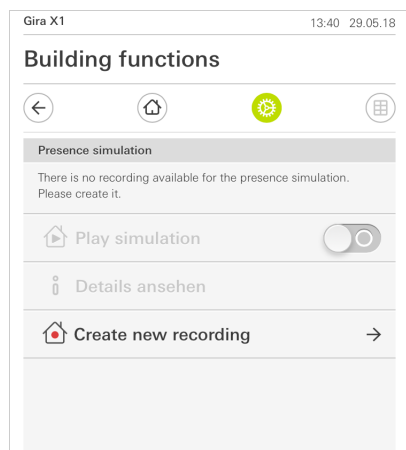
Gira X1

13:40 29.05.18

Building functions

Presence simulation

There is no recording available for the presence simulation. Please create it.

Play simulation

Details ansehen

Create new recording